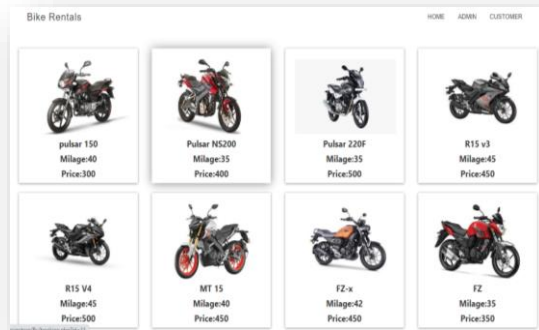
Bike Rentals

HOME ADMIN CUSTOMER

pulsar 150
Milage:40
Price:300

Pulsar NS200
Milage:35
Price:400

Pulsar 220F
Milage:35
Price:500

R15 v3
Milage:45
Price:450

R15 V4
Milage:45
Price:500

MT 15
Milage:40
Price:450

FZ-x
Milage:42
Price:450

FZ
Milage:35
Price:350

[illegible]